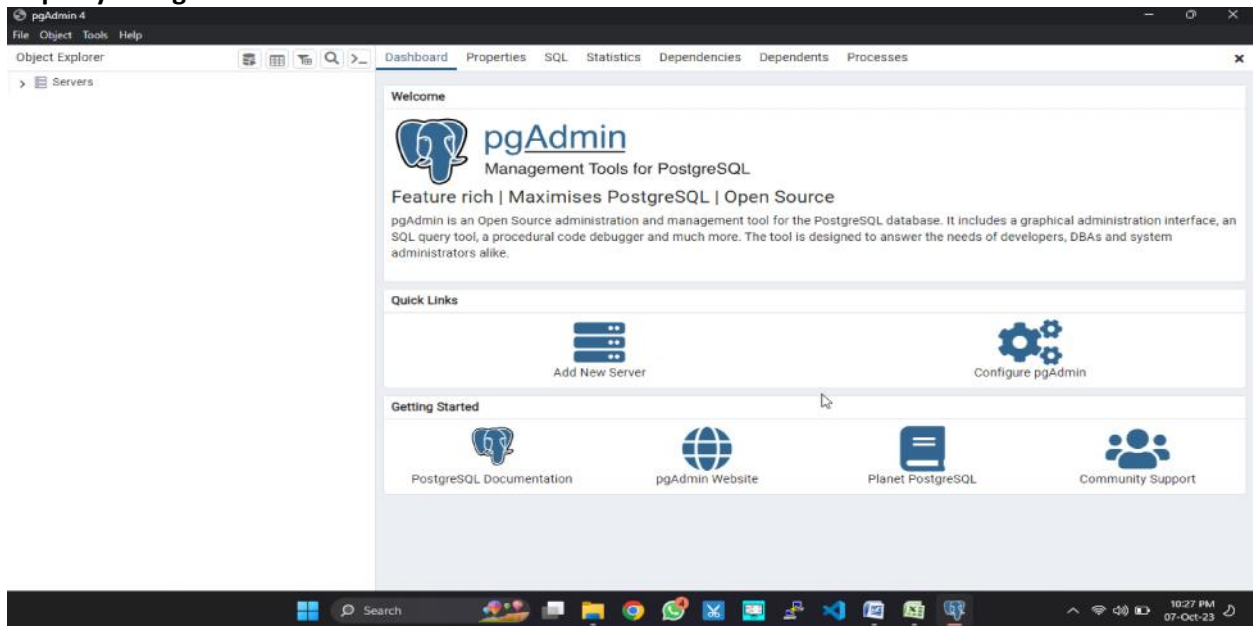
pgAdmin 4
File Object Tools Help
Object Explorer
> Servers
Dashboard Properties SQL Statistics Dependencies Dependents Processes
Welcome
pgAdmin
Management Tools for PostgreSQL
Feature rich | Maximises PostgreSQL | Open Source
pgAdmin is an Open Source administration and management tool for the PostgreSQL database. It includes a graphical administration interface, an SQL query tool, a procedural code debugger and much more. The tool is designed to answer the needs of developers, DBAs and system administrators alike.
Quick Links
Add New Server
Configure pgAdmin
Getting Started
PostgreSQL Documentation
pgAdmin Website
Planet PostgreSQL
Community Support
Search
10:27 PM
07-Oct-23